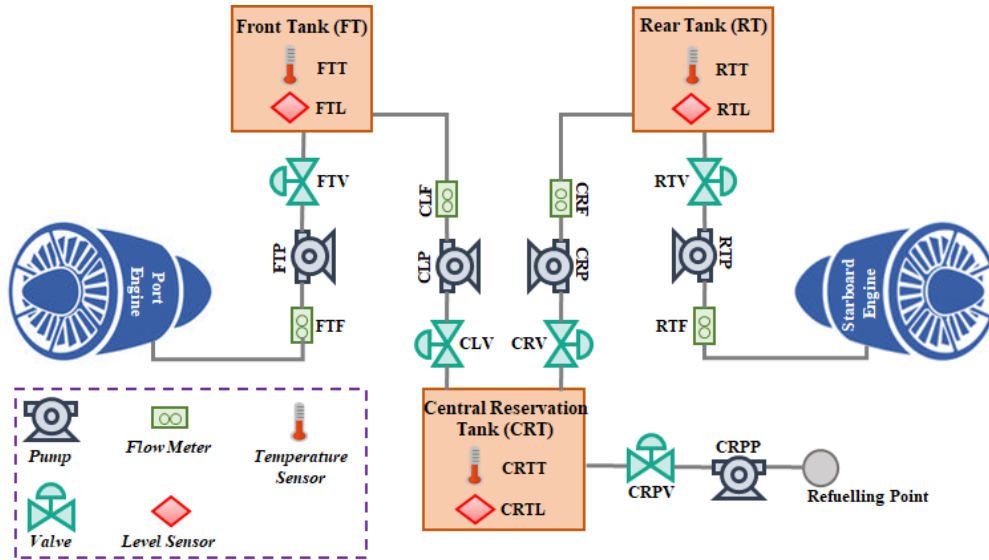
Front Tank (FT)
FTT
FTL

Rear Tank (RT)
RTT
RTL

FTV
CLF
CRF
RTV

Port Engine
FTP
CLP
CRP
RTP
Starboard Engine

FTF
CLV
CRV
RTF

Central Reservation Tank (CRT)
CRTT
CRTL

CRPV
CRPP
Refuelling Point

Pump
Flow Meter
Temperature Sensor
Valve
Level Sensor